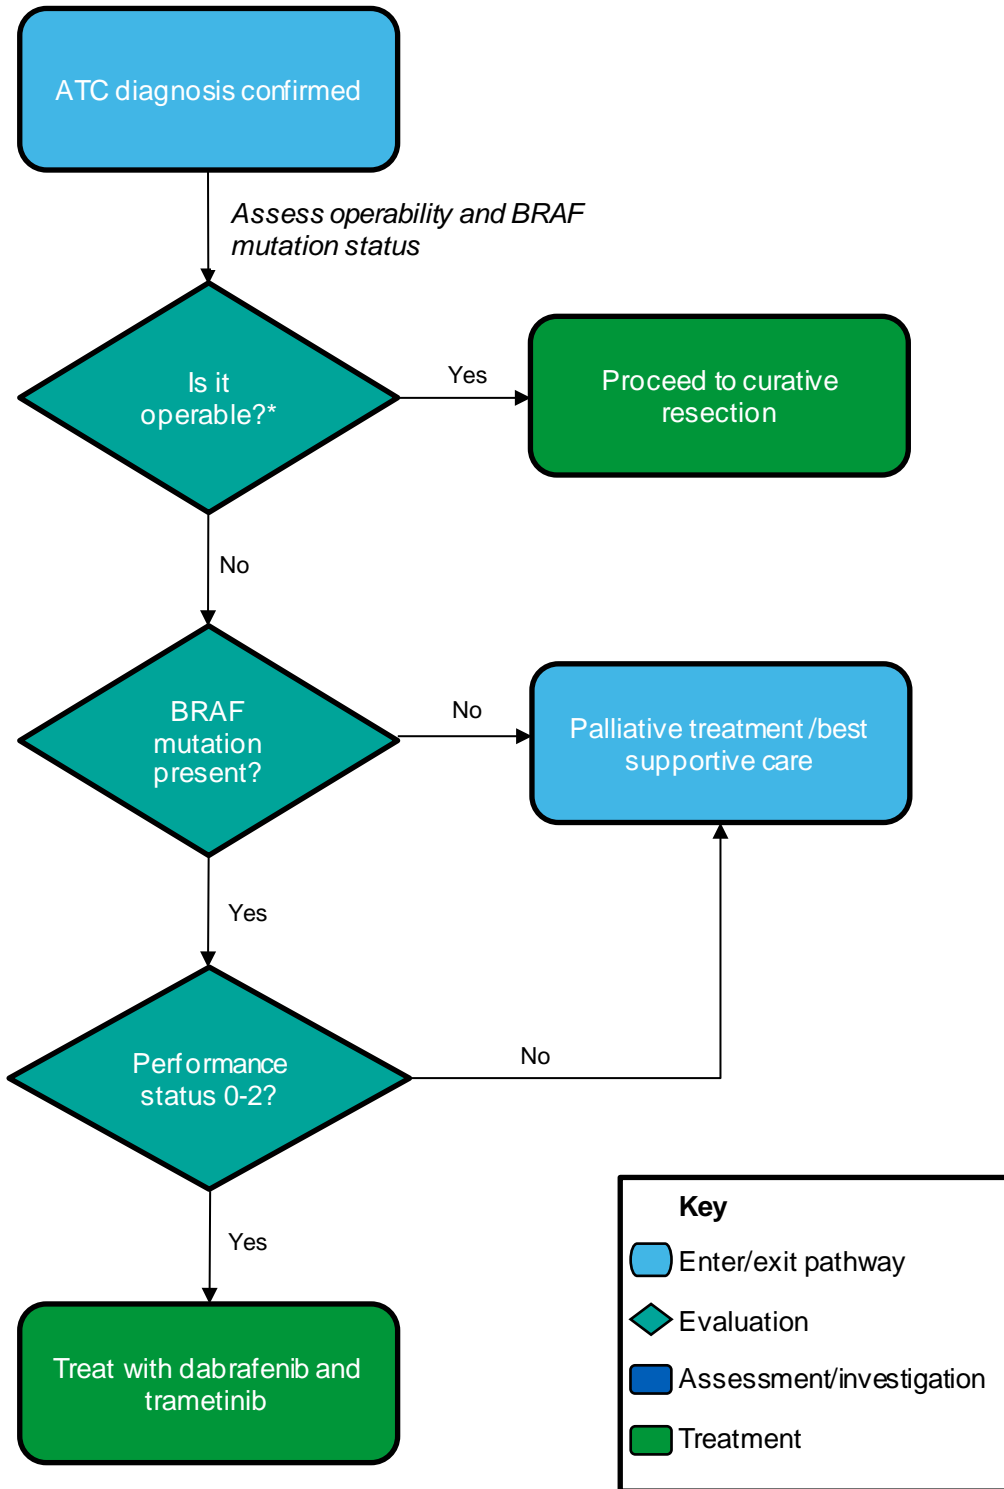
ATC diagnosis confirmed

Assess operability and BRAF mutation status

Is it operable?*

Yes

Proceed to curative resection

No

BRAF mutation present?

No

Palliative treatment /best supportive care

Yes

Performance status 0-2?

No

Yes

Treat with dabrafenib and trametinib

Key
Enter/exit pathway
Evaluation
Assessment/investigation
Treatment